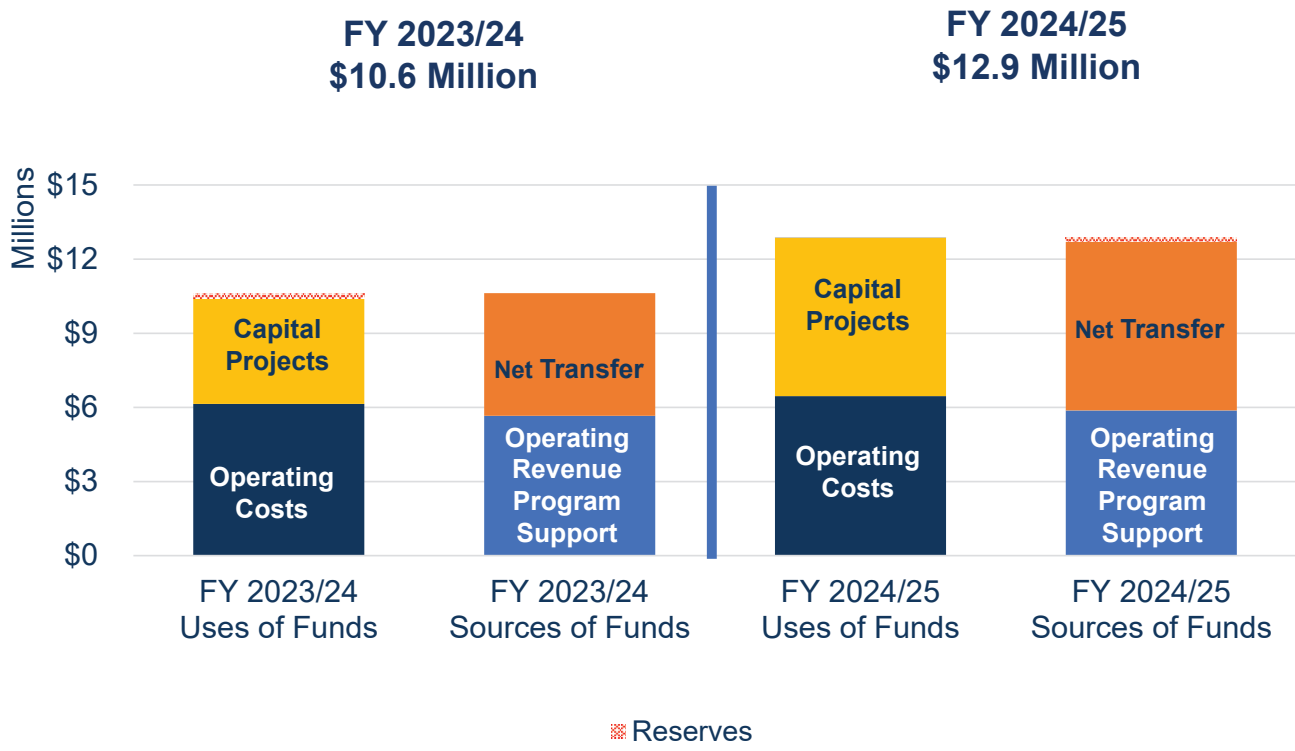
FY 2023/24
$10.6 Million

FY 2024/25
$12.9 Million

Millions

$15
$12
$9
$6
$3
$0

Capital Projects
Operating Costs

Net Transfer
Operating Revenue Program Support

Capital Projects
Operating Costs

Net Transfer
Operating Revenue Program Support

FY 2023/24 Uses of Funds
FY 2023/24 Sources of Funds
FY 2024/25 Uses of Funds
FY 2024/25 Sources of Funds

Reserves